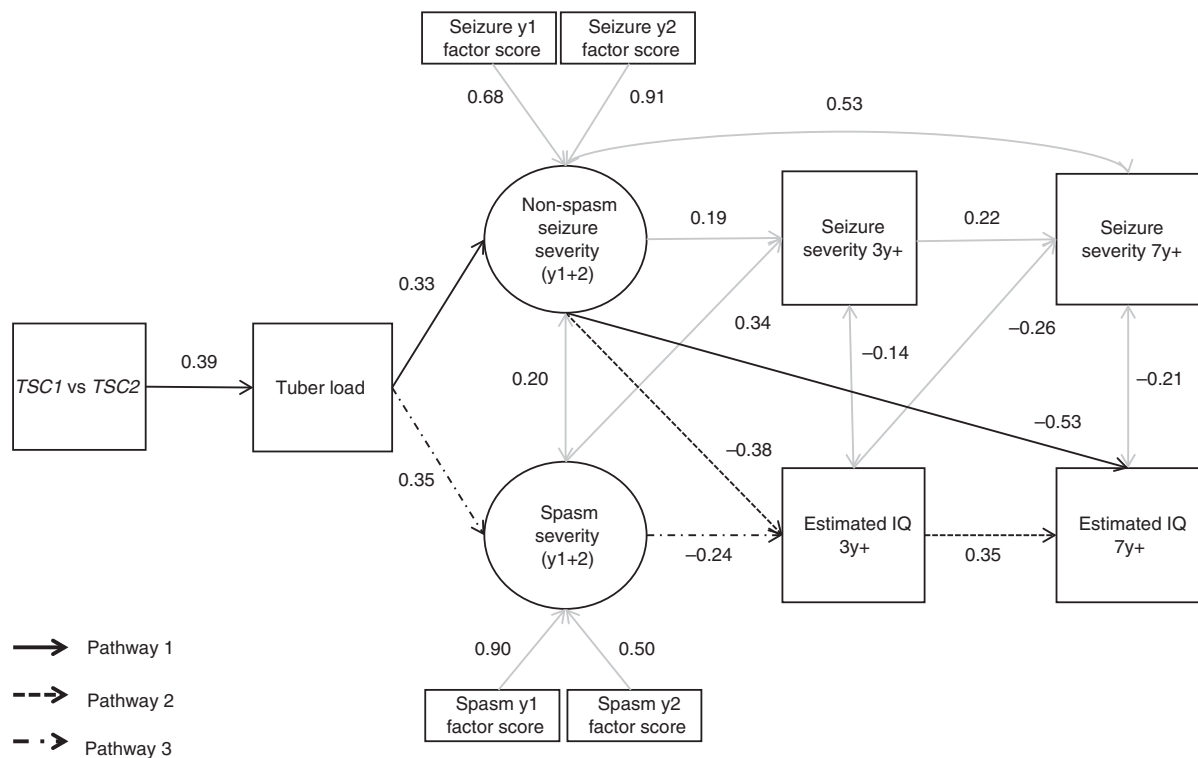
Seizure y1 factor score

Seizure y2 factor score

0.68

0.91

0.53

Non-spasm seizure severity (y1+2)

0.19

Seizure severity 3y+

0.22

Seizure severity 7y+

0.33

0.34

–0.26

*TSC1* vs *TSC2*

0.39

Tuber load

0.20

–0.14

–0.21

–0.53

–0.38

0.35

Spasm severity (y1+2)

–0.24

Estimated IQ 3y+

0.35

Estimated IQ 7y+

0.90

0.50

Spasm y1 factor score

Spasm y2 factor score

Pathway 1

Pathway 2

Pathway 3